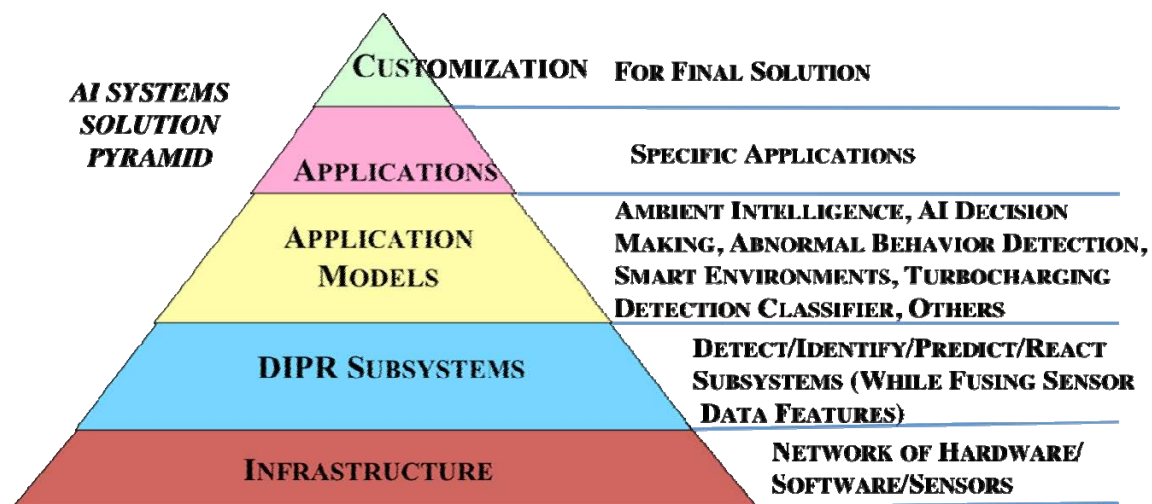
AI SYSTEMS SOLUTION PYRAMID

CUSTOMIZATION

FOR FINAL SOLUTION

APPLICATIONS

SPECIFIC APPLICATIONS

APPLICATION MODELS

AMBIENT INTELLIGENCE, AI DECISION MAKING, ABNORMAL BEHAVIOR DETECTION, SMART ENVIRONMENTS, TURBOCHARGING DETECTION CLASSIFIER, OTHERS

DIPR SUBSYSTEMS

DETECT/IDENTIFY/PREDICT/REACT SUBSYSTEMS (WHILE FUSING SENSOR DATA FEATURES)

INFRASTRUCTURE

NETWORK OF HARDWARE/ SOFTWARE/SENSORS